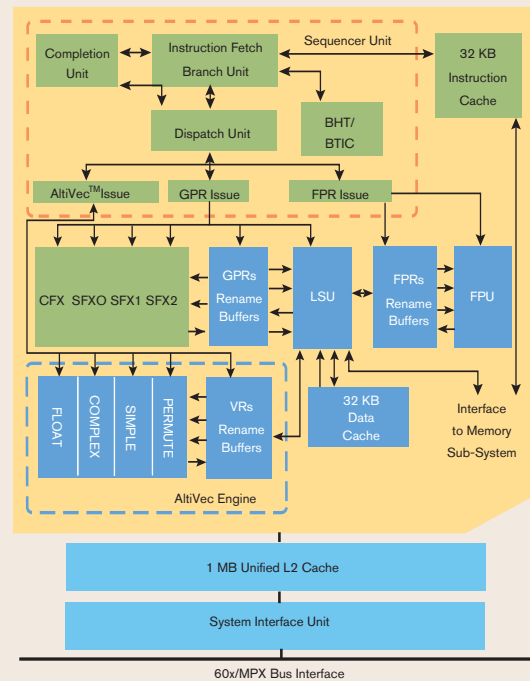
Completion Unit

Instruction Fetch
Branch Unit

Sequencer Unit

32 KB Instruction Cache

Dispatch Unit

BHT/ BTIC

AltiVec$^{TM}$Issue

GPR Issue

FPR Issue

CFX SFXO SFX1 SFX2

GPRs Rename Buffers

LSU

FPRs Rename Buffers

FPU

FLOAT

COMPLEX

SIMPLE

PERMUTE

VRs Rename Buffers

32 KB Data Cache

Interface to Memory Sub-System

AltiVec Engine

1 MB Unified L2 Cache

System Interface Unit

60x/MPX Bus Interface